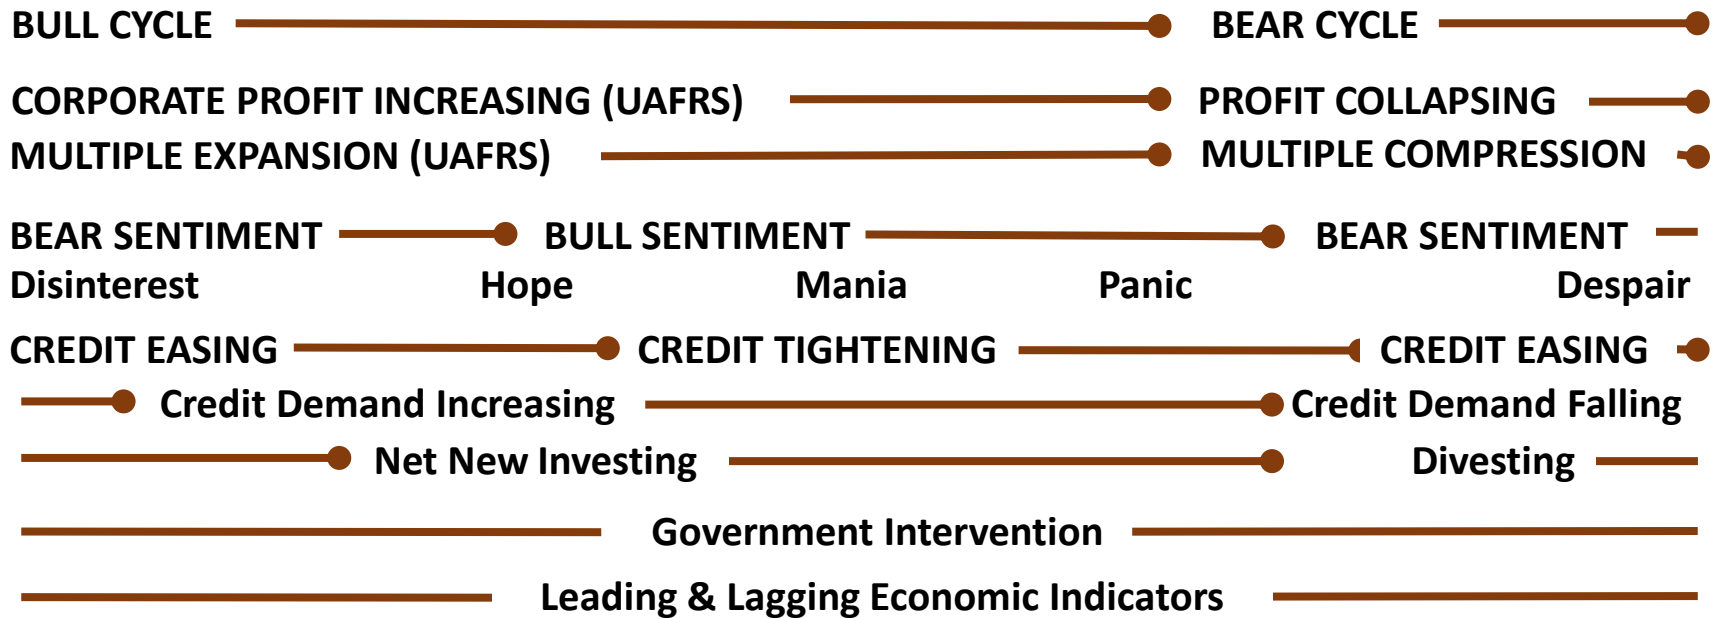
BULL CYCLE BEAR CYCLE

CORPORATE PROFIT INCREASING (UAFRS) PROFIT COLLAPSING

MULTIPLE EXPANSION (UAFRS) MULTIPLE COMPRESSION

BEAR SENTIMENT BULL SENTIMENT BEAR SENTIMENT

Disinterest Hope Mania Panic Despair

CREDIT EASING CREDIT TIGHTENING CREDIT EASING

Credit Demand Increasing Credit Demand Falling

Net New Investing Divesting

Government Intervention

Leading & Lagging Economic Indicators